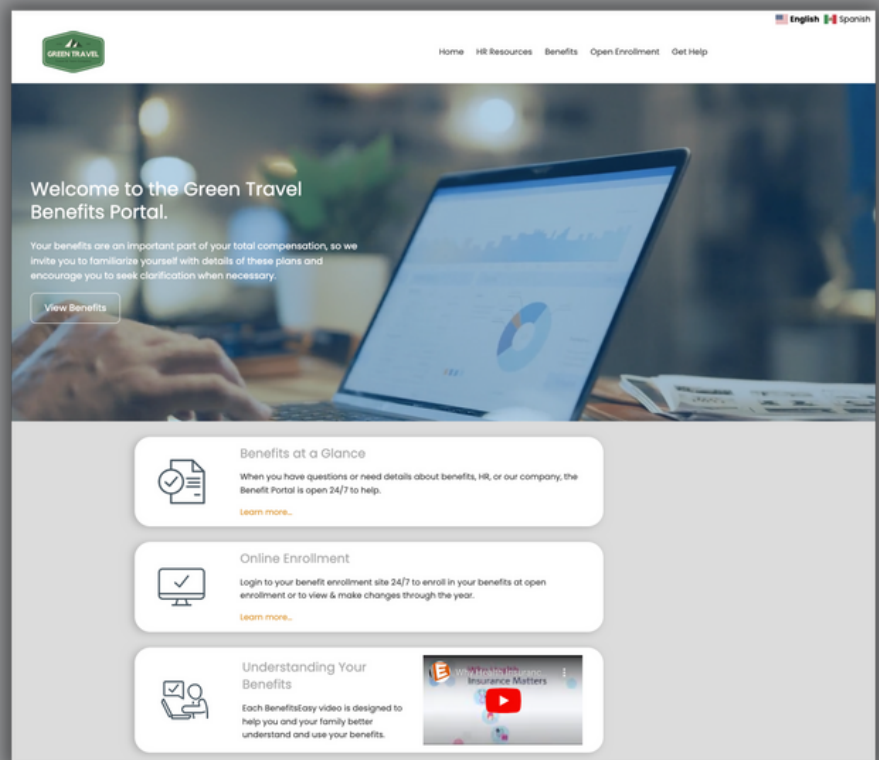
English Spanish

GREEN TRAVEL

Home HR Resources Benefits Open Enrollment Get Help

Welcome to the Green Travel Benefits Portal.

Your benefits are an important part of your total compensation, so we invite you to familiarize yourself with details of these plans and encourage you to seek clarification when necessary.

View Benefits

Benefits at a Glance

When you have questions or need details about benefits, HR, or our company, the Benefit Portal is open 24/7 to help.

Learn more...

Online Enrollment

Login to your benefit enrollment site 24/7 to enroll in your benefits at open enrollment or to view & make changes through the year.

Learn more...

Understanding Your Benefits

Each BenefitsEasy video is designed to help you and your family better understand and use your benefits.

Why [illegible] Insurance Matters